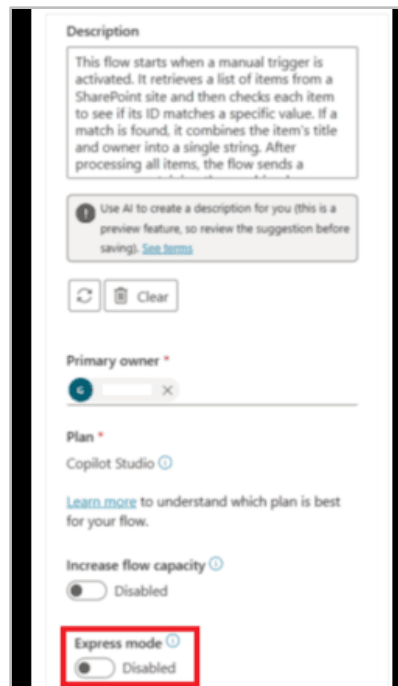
Description

This flow starts when a manual trigger is activated. It retrieves a list of items from a SharePoint site and then checks each item to see if its ID matches a specific value. If a match is found, it combines the item's title and owner into a single string. After processing all items, the flow sends a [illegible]

Use AI to create a description for you (this is a preview feature, so review the suggestion before saving). See terms

Clear

Primary owner *

G

Plan *

Copilot Studio

Learn more to understand which plan is best for your flow.

Increase flow capacity

Disabled

Express mode

Disabled